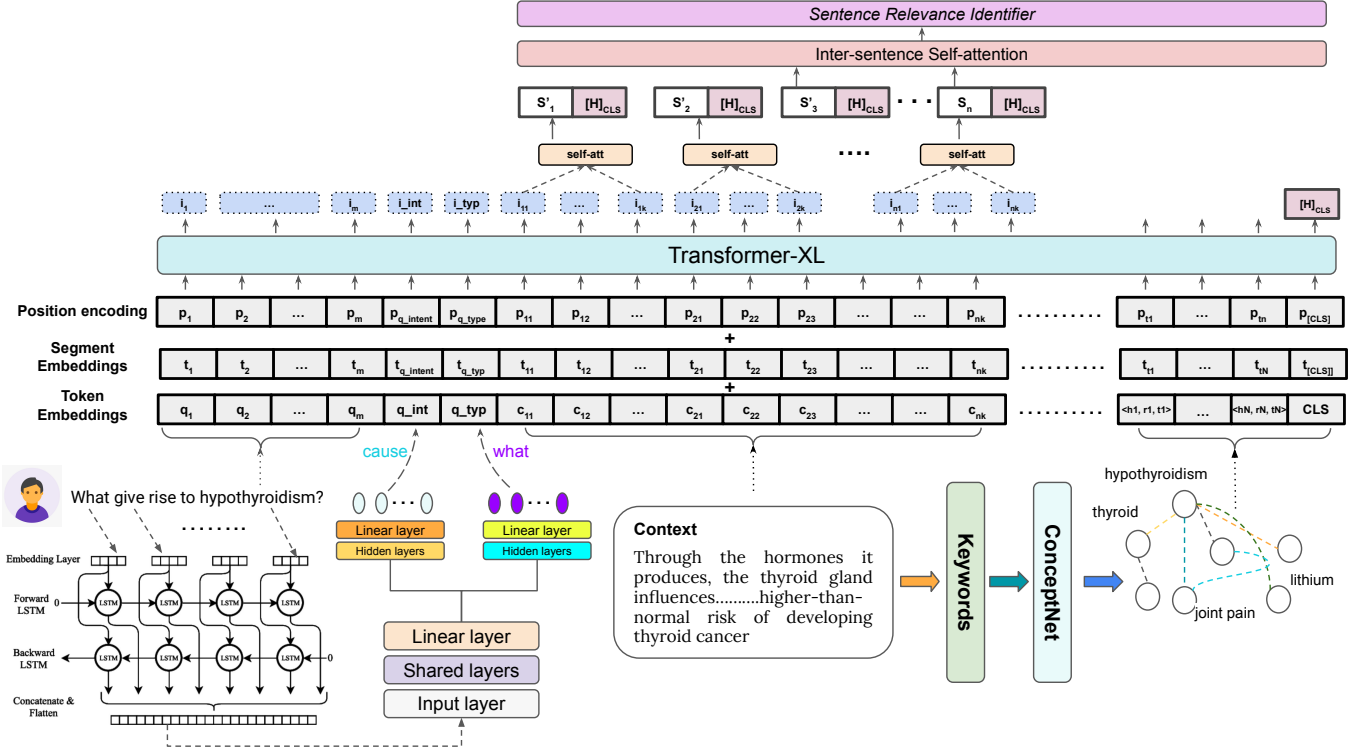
Sentence Relevance Identifier

Inter-sentence Self-attention

$S'_1$ $[H]_{CLS}$ $S'_2$ $[H]_{CLS}$ $S'_3$ $[H]_{CLS}$ · · · $S_n$ $[H]_{CLS}$

self-att self-att .... self-att

$i_1$ ... $i_m$ i_int i_typ $i_{11}$ ... $i_{1k}$ $i_{21}$ ... $i_{2k}$ $i_{n1}$ ... $i_{nk}$ $[H]_{CLS}$

Transformer-XL

| Position encoding | $p_1$ | $p_2$ | ... | $p_m$ | $p_{q\_intent}$ | $p_{q\_type}$ | $p_{11}$ | $p_{12}$ | ... | $p_{21}$ | $p_{22}$ | $p_{23}$ | ... | ... | $p_{nk}$ | ......... | $p_{t1}$ | ... | $p_{tn}$ | $p_{[CLS]}$ |
|---|---|---|---|---|---|---|---|---|---|---|---|---|---|---|---|---|---|---|---|---|
| Segment Embeddings | $t_1$ | $t_2$ | ... | $t_m$ | $t_{q\_intent}$ | $t_{q\_typ}$ | $t_{11}$ | $t_{12}$ | ... | $t_{21}$ | $t_{22}$ | $t_{23}$ | ... | ... | $t_{nk}$ | ......... | $t_{t1}$ | ... | $t_{tN}$ | $t_{[CLS]]}$ |
| Token Embeddings | $q_1$ | $q_2$ | ... | $q_m$ | q_int | q_typ | $c_{11}$ | $c_{12}$ | ... | $c_{21}$ | $c_{22}$ | $c_{23}$ | ... | ... | $c_{nk}$ | ......... | <h1, r1, t1> | ... | <hN, rN, tN> | CLS |

+
+

cause what

What give rise to hypothyroidism?

........

Embedding Layer

Forward LSTM

0

LSTM LSTM LSTM LSTM

Backward LSTM

LSTM LSTM LSTM LSTM

0

Concatenate & Flatten

Linear layer
Hidden layers

Linear layer
Hidden layers

Linear layer
Shared layers
Input layer

Context
Through the hormones it produces, the thyroid gland influences..........higher-than-normal risk of developing thyroid cancer

Keywords

ConceptNet

hypothyroidism
thyroid
lithium
joint pain